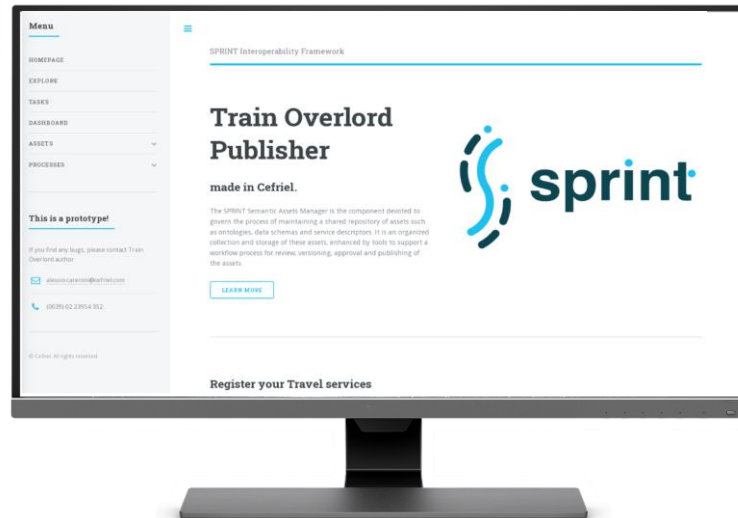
Menu

HOMEPAGE

EXPLORE

TASKS

DASHBOARD

ASSETS

PROCESSES

This is a prototype!

If you find any bugs, please contact Train Overlord author

alessio.carenini@cefriel.com

(0039)-02 23954 352

© Cefriel. All rights reserved

≡

SPRINT Interoperability Framework

Train Overlord Publisher

made in Cefriel.

The SPRINT Semantic Assets Manager is the component devoted to govern the process of maintaining a shared repository of assets such as ontologies, data schemas and service descriptors. It is an organized collection and storage of these assets, enhanced by tools to support a workflow process for review, versioning, approval and publishing of the assets.

LEARN MORE

sprint

Register your Travel services